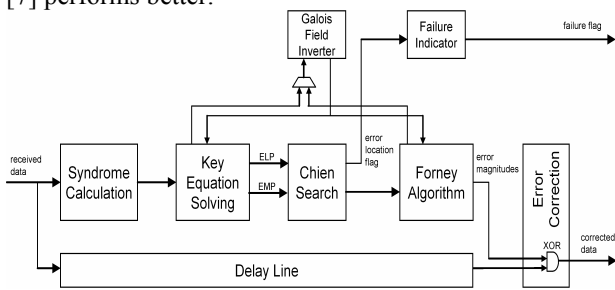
[7] performs better.

Galois Field Inverter

Failure Indicator

failure flag

received data

Syndrome Calculation

Key Equation Solving

ELP

EMP

Chien Search

error location flag

Forney Algorithm

error magnitudes

Error Correction

XOR

corrected data

Delay Line